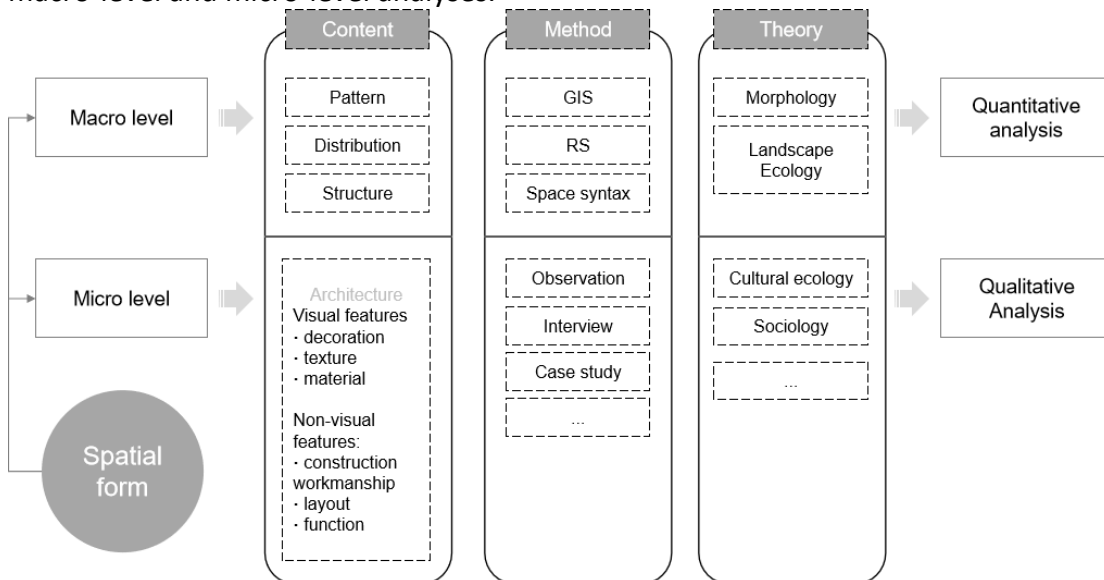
macro level and micro level analyses.

Content

Method

Theory

Macro level

Pattern

Distribution

Structure

GIS

RS

Space syntax

Morphology

Landscape Ecology

Quantitative analysis

Micro level

Architecture
Visual features
· decoration
· texture
· material

Non-visual features:
· construction workmanship
· layout
· function

Observation

Interview

Case study

...

Cultural ecology

Sociology

...

Qualitative Analysis

Spatial form